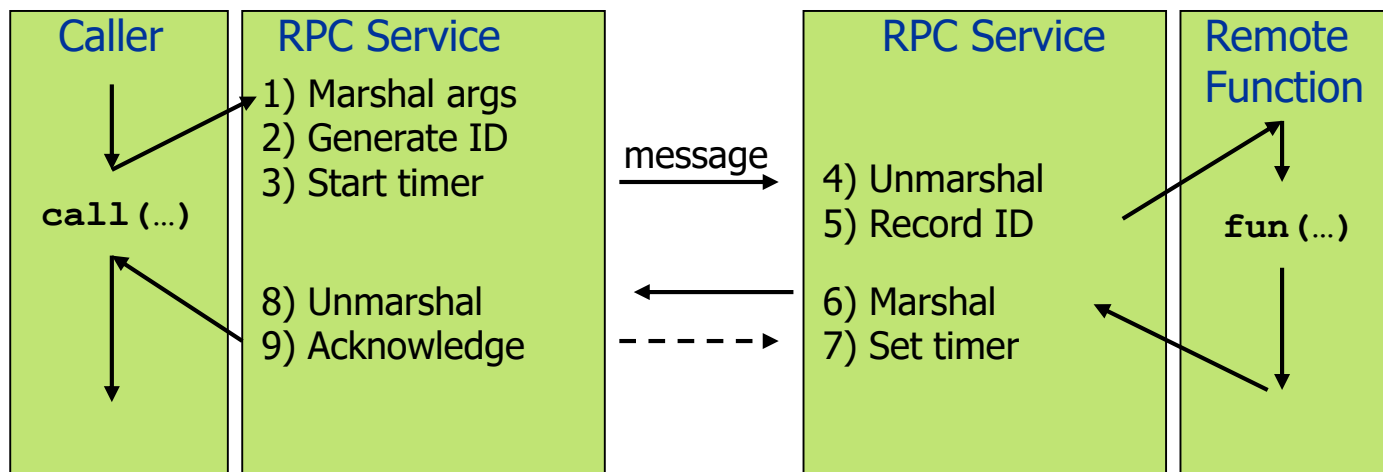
Caller

call(…)

RPC Service

1) Marshal args
2) Generate ID
3) Start timer

8) Unmarshal
9) Acknowledge

message

RPC Service

4) Unmarshal
5) Record ID

6) Marshal
7) Set timer

Remote Function

fun(…)